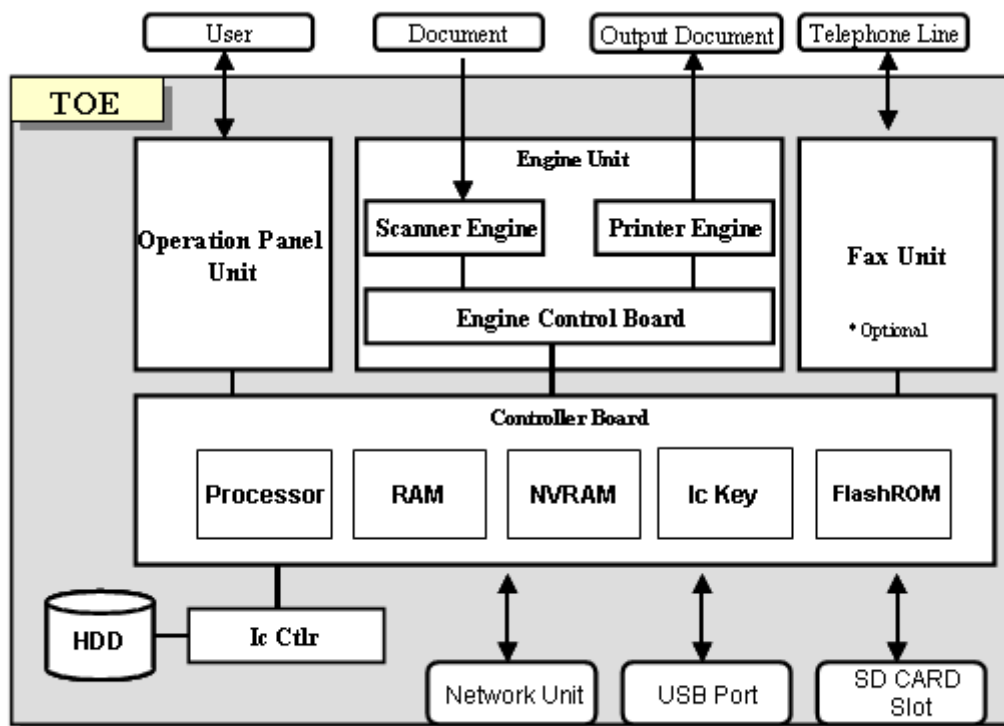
User

Document

Output Document

Telephone Line

TOE

Operation Panel Unit

Engine Unit

Scanner Engine

Printer Engine

Engine Control Board

Fax Unit

* Optional

Controller Board

Processor

RAM

NVRAM

Ic Key

FlashROM

HDD

Ic Ctlr

Network Unit

USB Port

SD CARD Slot